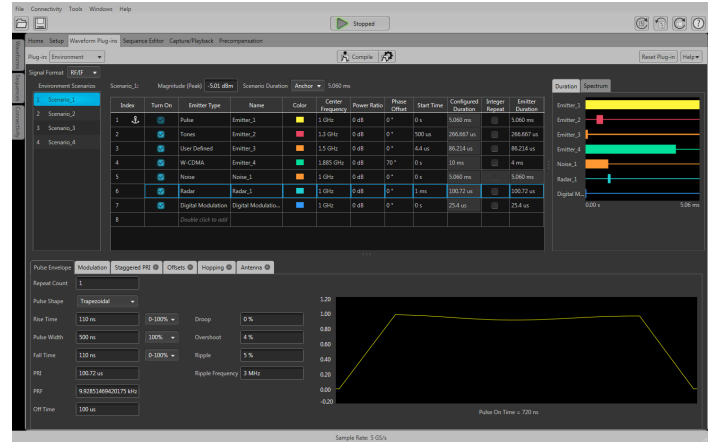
File Connectivity Tools Windows Help

Stopped

Home Setup Waveform Plug-ins Sequence Editor Capture/Playback Precompensation

Plug-in: Environment

Compile

Reset Plug-in Help

Signal Format RF/IF

Environment Scenarios

1 Scenario_1
2 Scenario_2
3 Scenario_3
4 Scenario_4

Scenario_1: Magnitude (Peak) -5.01 dBm Scenario Duration Anchor 5.060 ms

| Index | Turn On | Emitter Type | Name | Color | Center Frequency | Power Ratio | Phase Offset | Start Time | Configured Duration | Integer Repeat | Emitter Duration |
|---|---|---|---|---|---|---|---|---|---|---|---|
| 1 | | Pulse | Emitter_1 | | 1 GHz | 0 dB | 0 ° | 0 s | 5.060 ms | | 5.060 ms |
| 2 | | Tones | Emitter_2 | | 1.3 GHz | 0 dB | 0 ° | 500 us | 266.667 us | | 266.667 us |
| 3 | | User Defined | Emitter_3 | | 1.5 GHz | 0 dB | 0 ° | 4.4 us | 86.214 us | | 86.214 us |
| 4 | | W-CDMA | Emitter_4 | | 1.885 GHz | 0 dB | 70 ° | 0 s | 10 ms | | 4 ms |
| 5 | | Noise | Noise_1 | | 1 GHz | 0 dB | 0 ° | 0 s | 5.060 ms | | 5.060 ms |
| 6 | | Radar | Radar_1 | | 1 GHz | 0 dB | 0 ° | 1 ms | 100.72 us | | 100.72 us |
| 7 | | Digital Modulation | Digital Modulatio... | | 1 GHz | 0 dB | 0 ° | 0 s | 25.4 us | | 25.4 us |
| 8 | | Double click to add | | | | | | | | | |

Duration Spectrum

Emitter_1
Emitter_2
Emitter_3
Emitter_4
Noise_1
Radar_1
Digital M...
0.00 s 5.06 ms

Pulse Envelope Modulation Staggered PRI Offsets Hopping Antenna

Repeat Count 1
Pulse Shape Trapezoidal
Rise Time 110 ns 0-100%
Pulse Width 500 ns 100%
Fall Time 110 ns 0-100%
PRI 100.72 us
PRF 9.92851469420175 kHz
Off Time 100 us

Droop 0 %
Overshoot 4 %
Ripple 5 %
Ripple Frequency 3 MHz

1.20
1.00
0.80
0.60
0.40
0.20
0.00
-0.20

Pulse On Time = 720 ns

Sample Rate: 5 GS/s